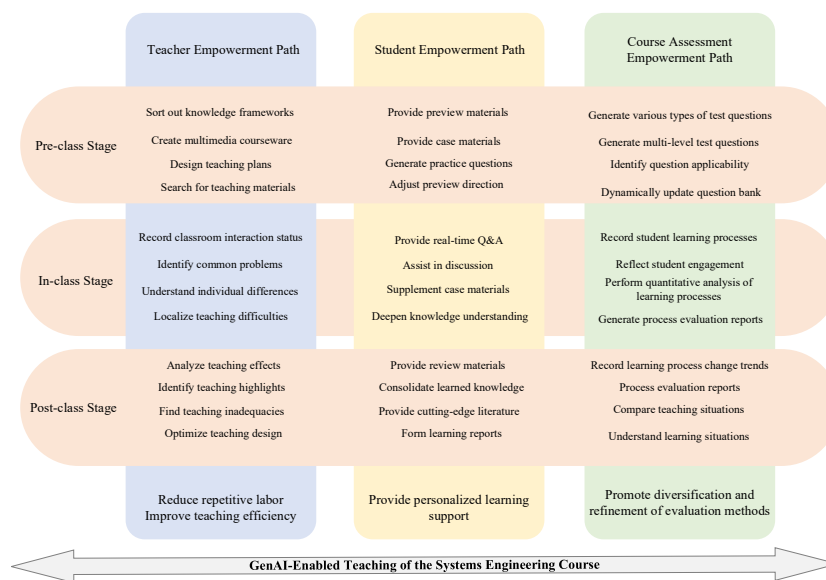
Teacher Empowerment Path

Student Empowerment Path

Course Assessment Empowerment Path

Pre-class Stage

Sort out knowledge frameworks
Create multimedia courseware
Design teaching plans
Search for teaching materials

Provide preview materials
Provide case materials
Generate practice questions
Adjust preview direction

Generate various types of test questions
Generate multi-level test questions
Identify question applicability
Dynamically update question bank

In-class Stage

Record classroom interaction status
Identify common problems
Understand individual differences
Localize teaching difficulties

Provide real-time Q&A
Assist in discussion
Supplement case materials
Deepen knowledge understanding

Record student learning processes
Reflect student engagement
Perform quantitative analysis of learning processes
Generate process evaluation reports

Post-class Stage

Analyze teaching effects
Identify teaching highlights
Find teaching inadequacies
Optimize teaching design

Provide review materials
Consolidate learned knowledge
Provide cutting-edge literature
Form learning reports

Record learning process change trends
Process evaluation reports
Compare teaching situations
Understand learning situations

Reduce repetitive labor
Improve teaching efficiency

Provide personalized learning support

Promote diversification and refinement of evaluation methods

GenAI-Enabled Teaching of the Systems Engineering Course